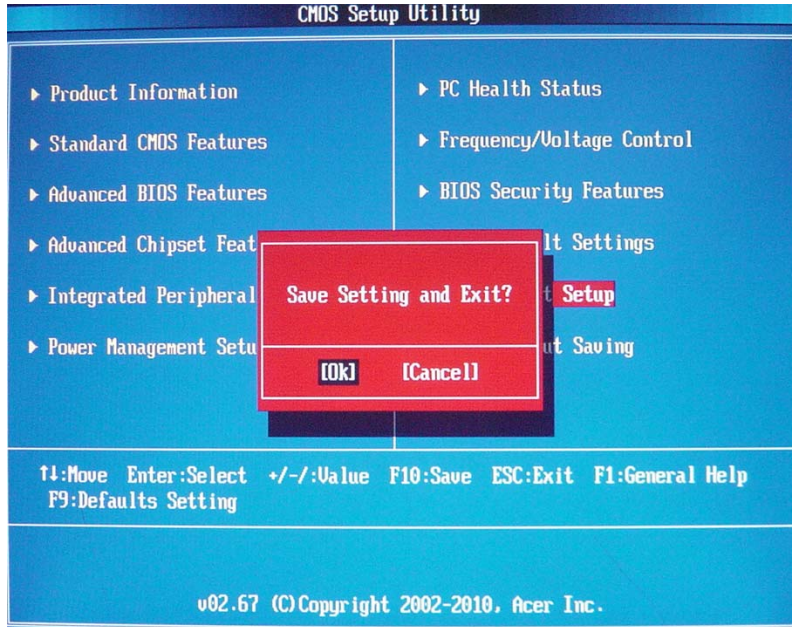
CMOS Setup Utility

▶ Product Information

▶ Standard CMOS Features

▶ Advanced BIOS Features

▶ Advanced Chipset Feat

▶ Integrated Peripheral

▶ Power Management Setu

▶ PC Health Status

▶ Frequency/Voltage Control

▶ BIOS Security Features

lt Settings

t Setup

ut Saving

Save Setting and Exit?

[Ok] [Cancel]

↑↓:Move Enter:Select +/-/:Value F10:Save ESC:Exit F1:General Help
F9:Defaults Setting

v02.67 (C)Copyright 2002-2010, Acer Inc.